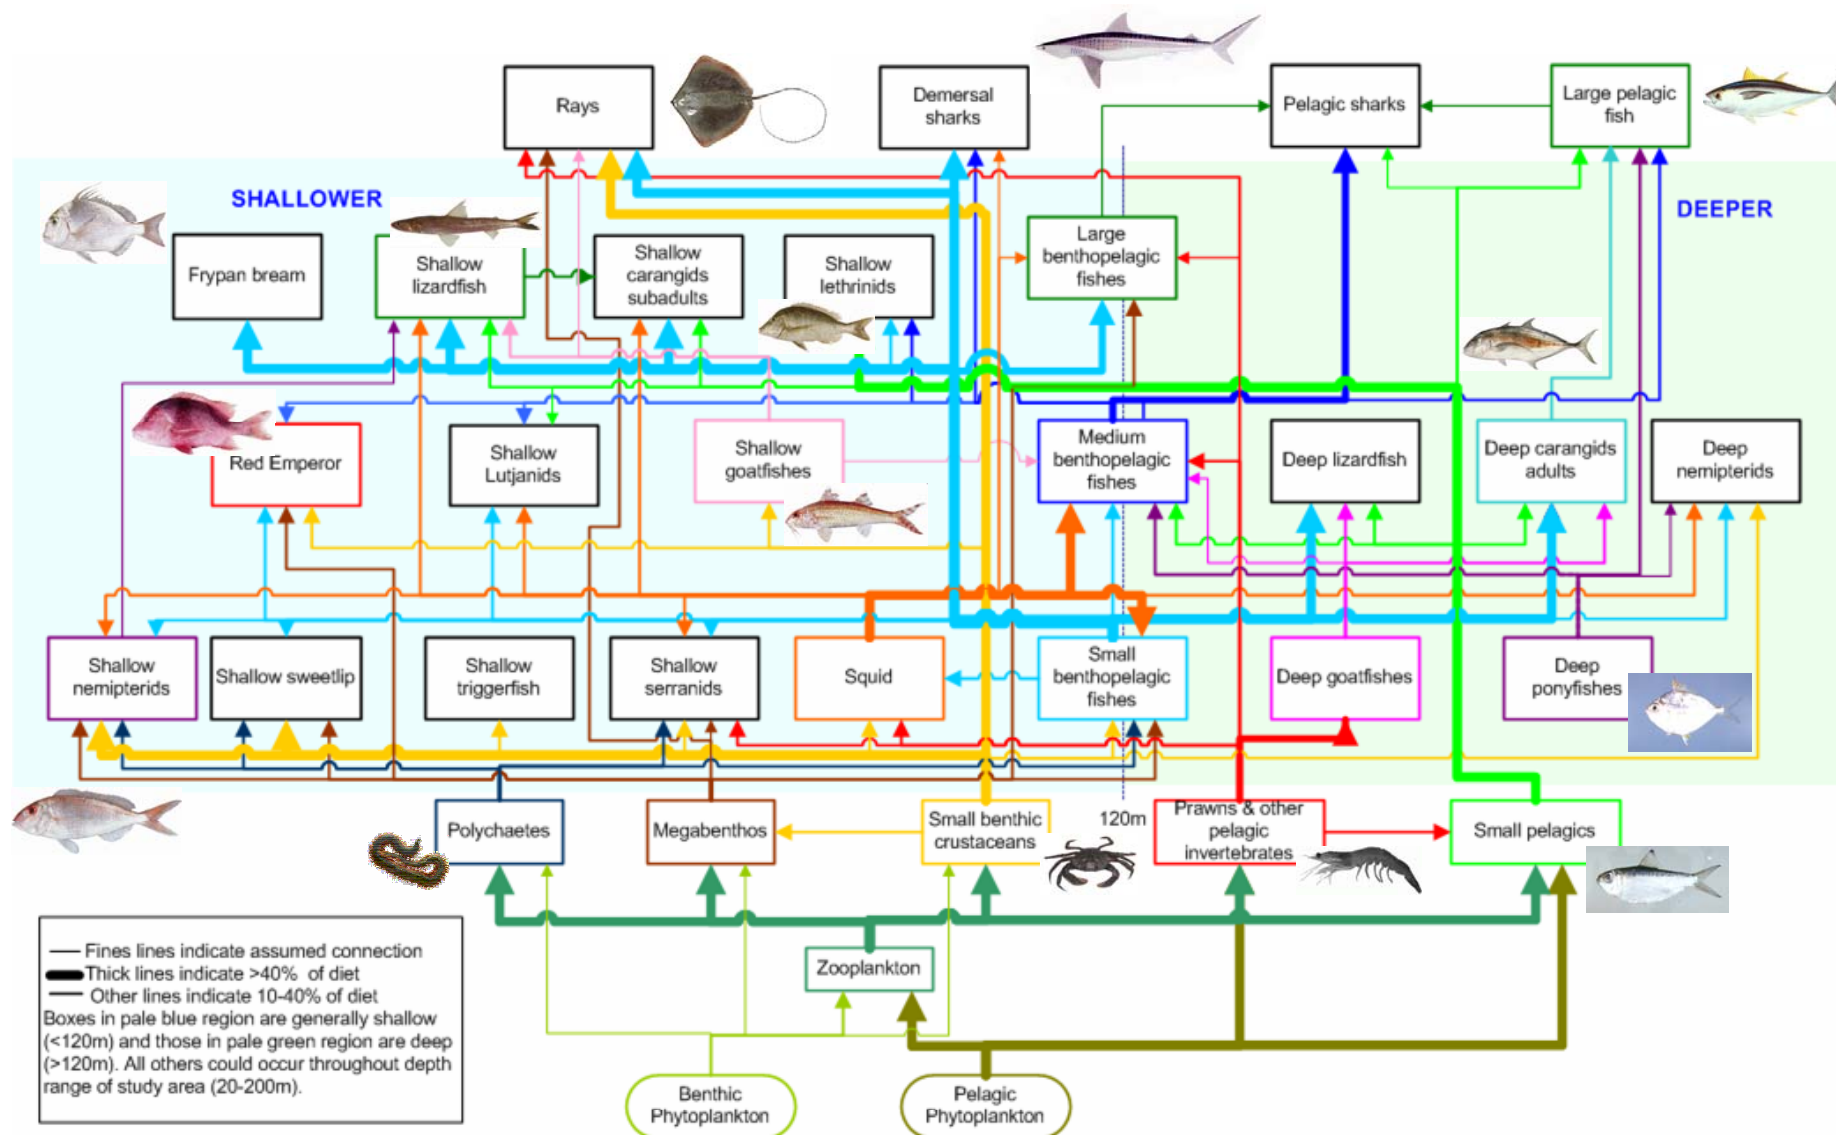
Rays

Demersal sharks

Pelagic sharks

Large pelagic fish

SHALLOWER

DEEPER

Frypan bream

Shallow lizardfish

Shallow carangids subadults

Shallow lethrinids

Large benthopelagic fishes

Red Emperor

Shallow Lutjanids

Shallow goatfishes

Medium benthopelagic fishes

Deep lizardfish

Deep carangids adults

Deep nemipterids

Shallow nemipterids

Shallow sweetlip

Shallow triggerfish

Shallow serranids

Squid

Small benthopelagic fishes

Deep goatfishes

Deep ponyfishes

Polychaetes

Megabenthos

Small benthic crustaceans

120m

Prawns & other pelagic invertebrates

Small pelagics

Zooplankton

Benthic Phytoplankton

Pelagic Phytoplankton

Fines lines indicate assumed connection
Thick lines indicate >40% of diet
Other lines indicate 10-40% of diet
Boxes in pale blue region are generally shallow (<120m) and those in pale green region are deep (>120m). All others could occur throughout depth range of study area (20-200m).